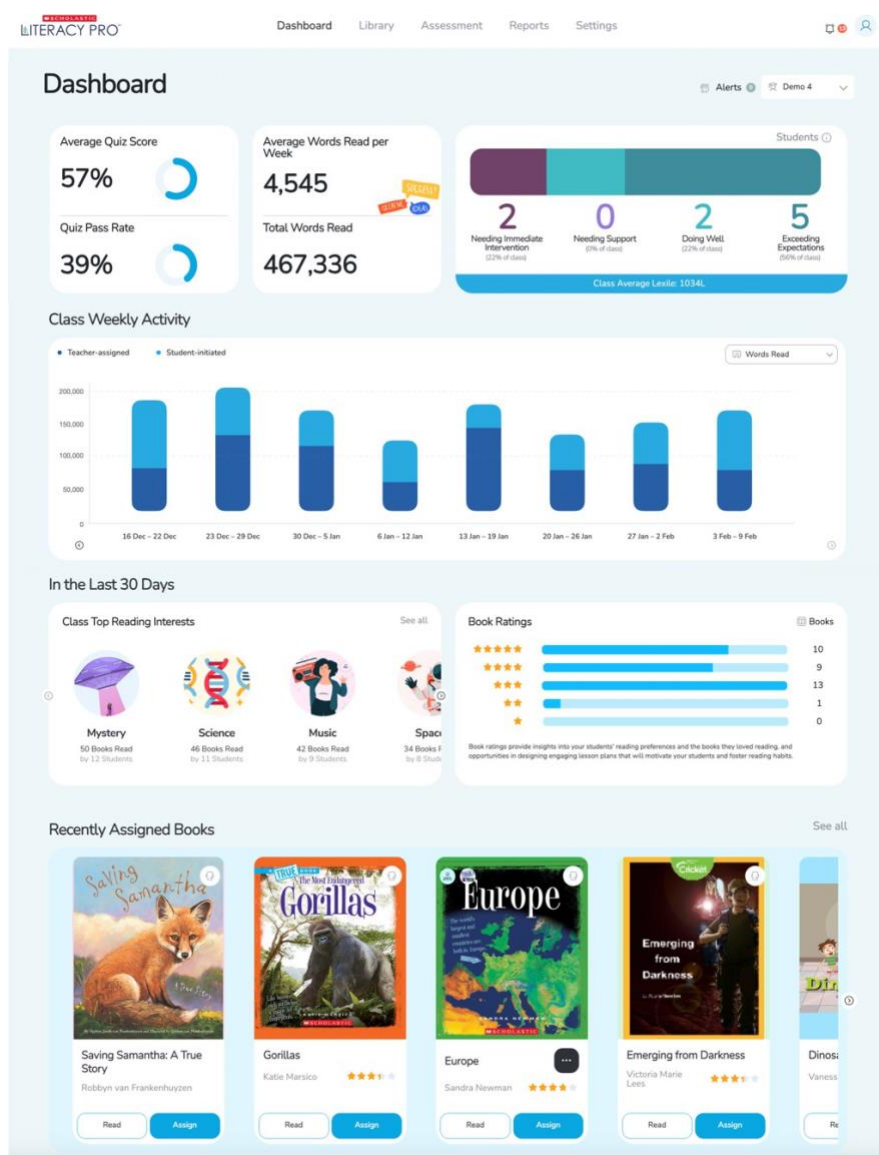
SCHOLASTIC LITERACY PRO

Dashboard Library Assessment Reports Settings

Dashboard

Alerts Demo 4

Average Quiz Score
57%

Quiz Pass Rate
39%

Average Words Read per Week
4,545

Total Words Read
467,336

Students

2
Needing Immediate Intervention
(22% of class)

0
Needing Support
(0% of class)

2
Doing Well
(22% of class)

5
Exceeding Expectations
(56% of class)

Class Average Lexile: 1034L

Class Weekly Activity

Teacher-assigned Student-initiated

Words Read

200,000
150,000
100,000
50,000
0

16 Dec – 22 Dec 23 Dec – 29 Dec 30 Dec – 5 Jan 6 Jan – 12 Jan 13 Jan – 19 Jan 20 Jan – 26 Jan 27 Jan – 2 Feb 3 Feb – 9 Feb

In the Last 30 Days

Class Top Reading Interests See all

Mystery
50 Books Read
by 12 Students

Science
46 Books Read
by 11 Students

Music
42 Books Read
by 9 Students

Spac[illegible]
34 Books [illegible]
by 8 Stud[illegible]

Book Ratings Books

★★★★★ 10
★★★★ 9
★★★ 13
★★ 1
★ 0

Book ratings provide insights into your students' reading preferences and the books they loved reading, and opportunities in designing engaging lesson plans that will motivate your students and foster reading habits.

Recently Assigned Books See all

Saving Samantha: A True Story
Robbyn van Frankenhuyzen
Read Assign

Gorillas
Katie Marsico
Read Assign

Europe
Sandra Newman
Read Assign

Emerging from Darkness
Victoria Marie Lees
Read Assign

Dinos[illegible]
Vaness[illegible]
Re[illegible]